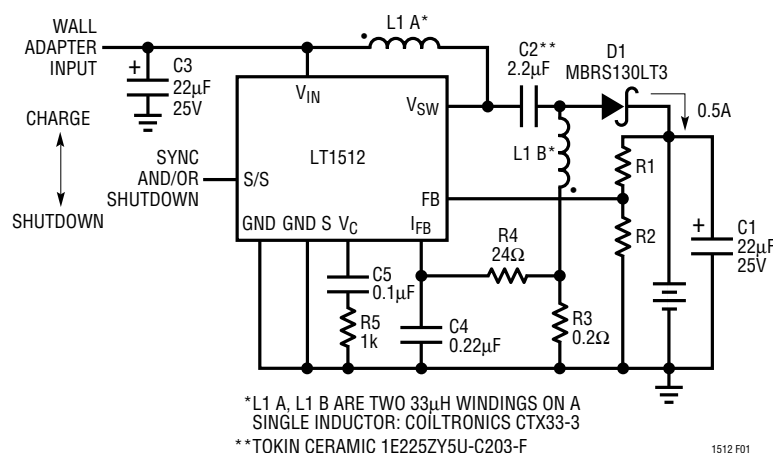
WALL ADAPTER INPUT

C3
22μF
25V

L1 A*

C2**
2.2μF

D1
MBRS130LT3

0.5A

CHARGE

SHUTDOWN

SYNC AND/OR SHUTDOWN

$V_{IN}$

$V_{SW}$

LT1512

S/S

FB

GND GND S $V_C$ $I_{FB}$

L1 B*

R1

R2

C1
22μF
25V

R4
24Ω

C5
0.1μF

R5
1k

C4
0.22μF

R3
0.2Ω

*L1 A, L1 B ARE TWO 33μH WINDINGS ON A SINGLE INDUCTOR: COILTRONICS CTX33-3

**TOKIN CERAMIC 1E225ZY5U-C203-F

1512 F01